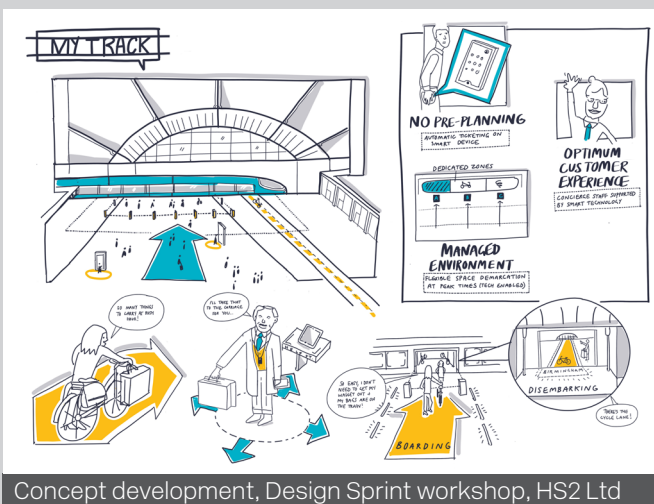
MY TRACK

NO PRE-PLANNING
AUTOMATIC TICKETING ON SMART DEVICE

OPTIMUM CUSTOMER EXPERIENCE
CONCIERGE STAFF SUPPORTED BY SMART TECHNOLOGY

DEDICATED ZONES

MANAGED ENVIRONMENT
FLEXIBLE SPACE DEMARCATION AT PEAK TIMES (TECH ENABLED)

SO MANY THINGS TO CARRY AT RUSH HOUR!

I'LL TAKE THAT TO THE CARRIAGE FOR YOU...

SO EASY, I DON'T NEED TO GET MY TICKET OUT & MY BAGS ARE ON THE TRAIN!

BOARDING

BIRMINGHAM

DISEMBARKING

THERE'S THE CYCLE LANE!

Concept development, Design Sprint workshop, HS2 Ltd